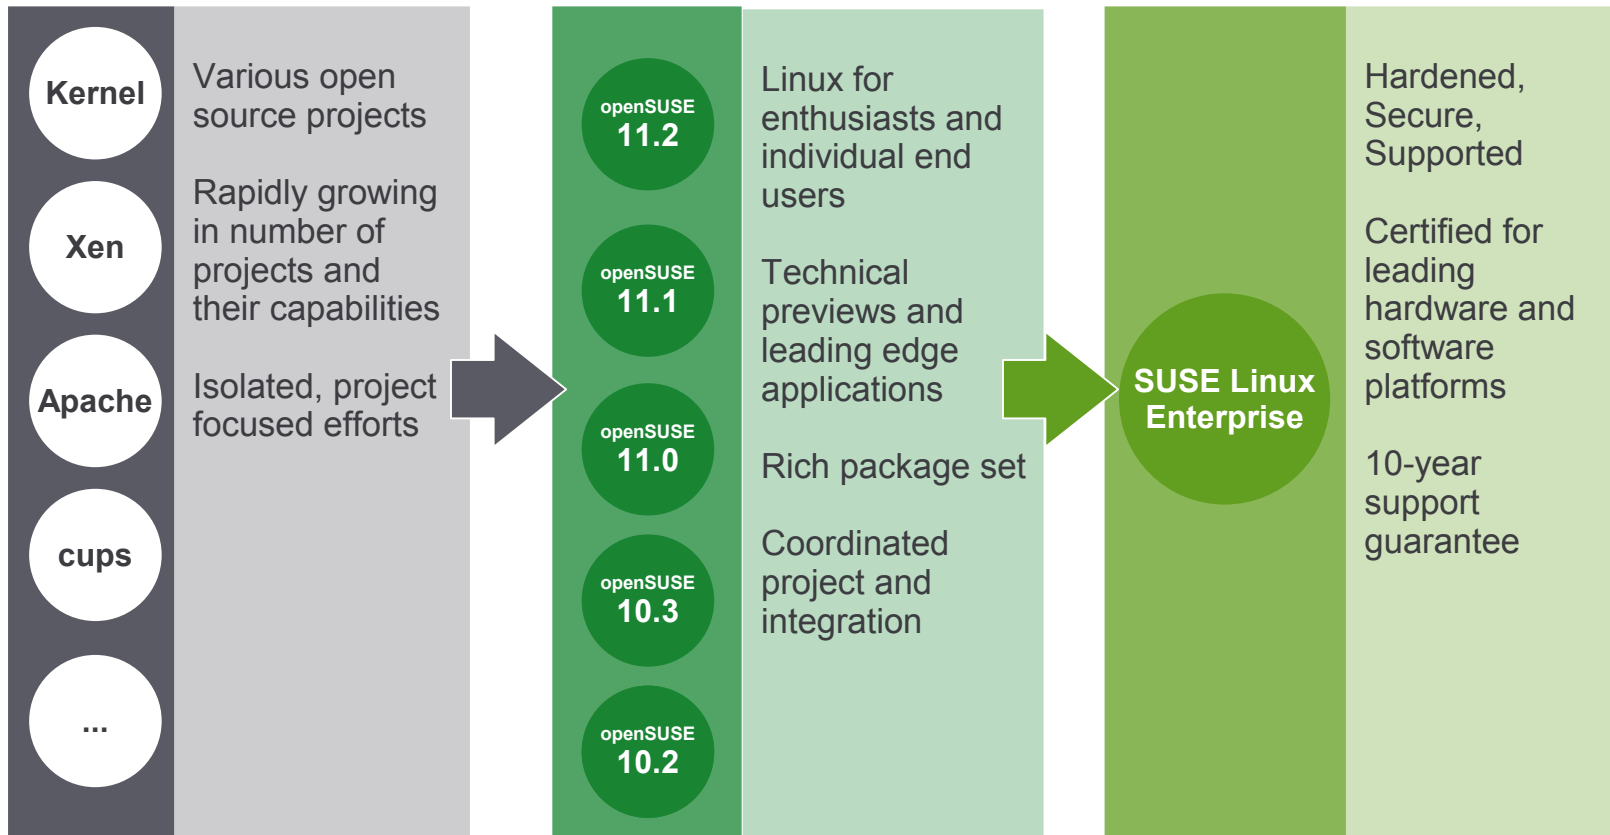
Kernel

Xen

Apache

cups

...

Various open source projects

Rapidly growing in number of projects and their capabilities

Isolated, project focused efforts

openSUSE 11.2

openSUSE 11.1

openSUSE 11.0

openSUSE 10.3

openSUSE 10.2

Linux for enthusiasts and individual end users

Technical previews and leading edge applications

Rich package set

Coordinated project and integration

SUSE Linux Enterprise

Hardened, Secure, Supported

Certified for leading hardware and software platforms

10-year support guarantee